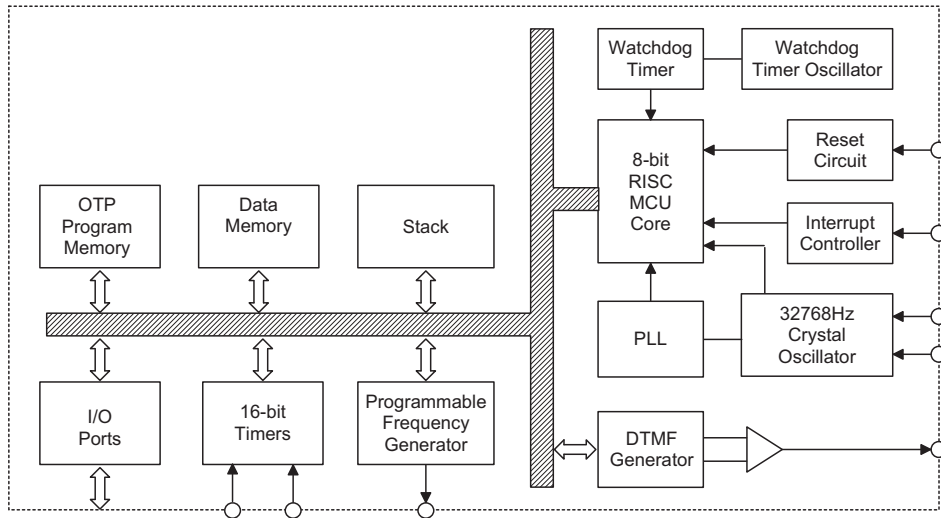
Watchdog Timer

Watchdog Timer Oscillator

8-bit RISC MCU Core

Reset Circuit

Interrupt Controller

OTP Program Memory

Data Memory

Stack

PLL

32768Hz Crystal Oscillator

I/O Ports

16-bit Timers

Programmable Frequency Generator

DTMF Generator